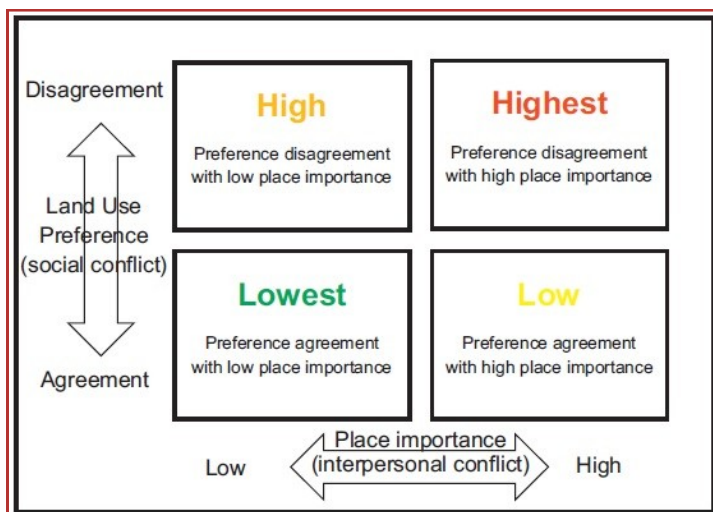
Disagreement

Land Use Preference (social conflict)

Agreement

High

Preference disagreement with low place importance

Highest

Preference disagreement with high place importance

Lowest

Preference agreement with low place importance

Low

Preference agreement with high place importance

Low

Place importance (interpersonal conflict)

High